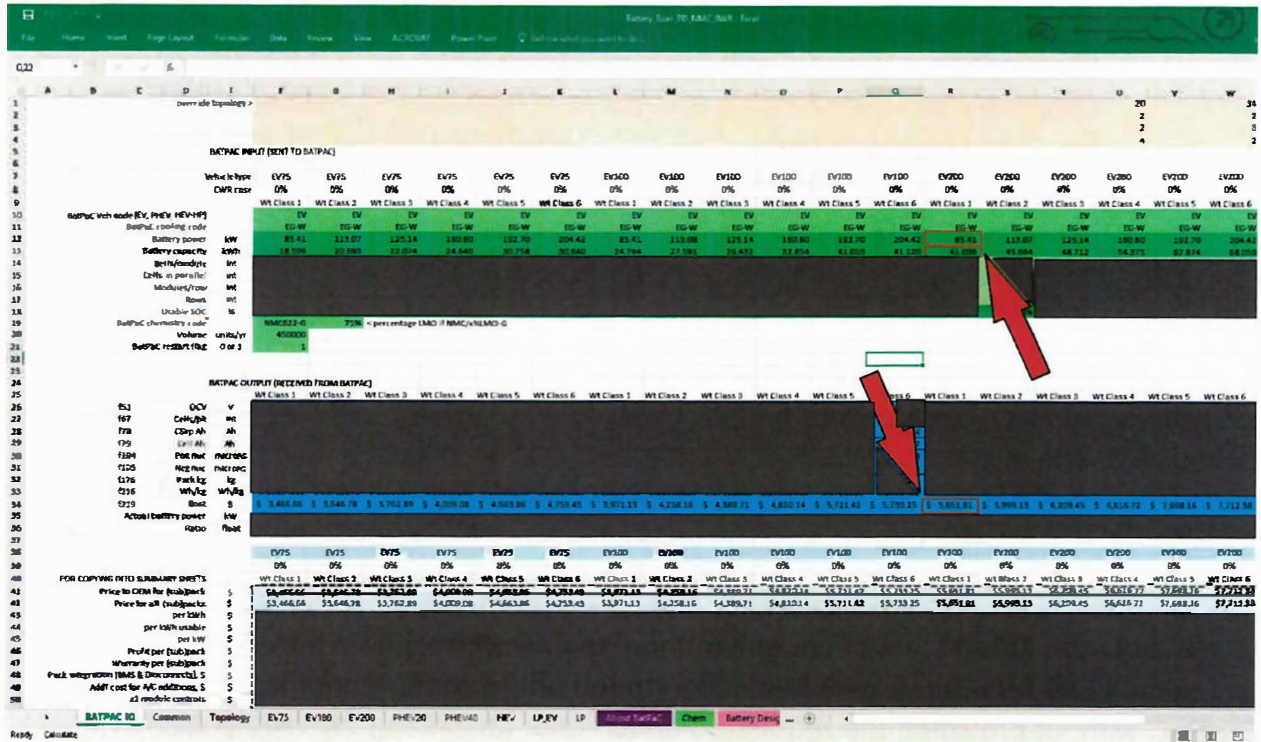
File Home Insert Page Layout Formulas Data Review View ACROBAT Power Pivot Tell me what you want to do

Q22

A B C D E F G H I J K L M N O P Q R S T U V W

override topology > 20 34 2 2 2 8 4 2

BATPAC INPUT (SENT TO BATPAC)

Vehicle type EV75 EV75 EV75 EV75 EV75 EV75 EV100 EV100 EV100 EV100 EV100 EV100 EV200 EV200 EV200 EV200 EV200 EV200
CWR rate 0% 0% 0% 0% 0% 0% 0% 0% 0% 0% 0% 0% 0% 0% 0% 0% 0% 0%
Wt Class 1 Wt Class 2 Wt Class 3 Wt Class 4 Wt Class 5 Wt Class 6 Wt Class 1 Wt Class 2 Wt Class 3 Wt Class 4 Wt Class 5 Wt Class 6 Wt Class 1 Wt Class 2 Wt Class 3 Wt Class 4 Wt Class 5 Wt Class 6

BatPaC Veh mode (EV, PHEV, HEV-HP) EV EV EV EV EV EV EV EV EV EV EV EV EV EV EV EV EV EV
BatPaC cooling code EG-W
Battery power kW 85.41 113.07 125.14 180.80 192.70 204.42 85.41 113.08 125.14 180.80 192.70 204.42 85.41 113.07 125.14 180.80 192.70 204.42
Battery capacity kWh
Cells/module int
Cells in parallel int
Modules/row int
Rows int
Usable SOC %
BatPaC chemistry code NMC622-G 75% < percentage LMO if NMC/xSLMO-G
Volume units/yr 450000
BatPaC restart flag 0 or 1 1

BATPAC OUTPUT (RECEIVED FROM BATPAC)

Wt Class 1 Wt Class 2 Wt Class 3 Wt Class 4 Wt Class 5 Wt Class 6 Wt Class 1 Wt Class 2 Wt Class 3 Wt Class 4 Wt Class 5 Wt Class 6 Wt Class 1 Wt Class 2 Wt Class 3 Wt Class 4 Wt Class 5 Wt Class 6

OCV V
Cells/pk int
CSrp Ah Ah
Cell Ah Ah
Pos mat microns
Neg mat microns
Pack kg kg
Wh/kg Wh/kg
Cost $ $ 3,466.66 $ 3,646.78 $ 3,762.89 $ 4,009.08 $ 4,663.86 $ 4,753.43 $ 3,971.13 $ 4,258.16 $ 4,389.71 $ 4,820.14 $ 5,721.42 $ 5,733.25 $ 5,851.81 $ 5,995.13 $ 6,209.45 $ 6,616.72 $ 7,688.16 $ 7,712.38
Actual battery power kW
Ratio float

EV75 EV75 EV75 EV75 EV75 EV75 EV100 EV100 EV100 EV100 EV100 EV100 EV200 EV200 EV200 EV200 EV200 EV200
0% 0% 0% 0% 0% 0% 0% 0% 0% 0% 0% 0% 0% 0% 0% 0% 0% 0%
FOR COPYING INTO SUMMARY SHEETS Wt Class 1 Wt Class 2 Wt Class 3 Wt Class 4 Wt Class 5 Wt Class 6 Wt Class 1 Wt Class 2 Wt Class 3 Wt Class 4 Wt Class 5 Wt Class 6 Wt Class 1 Wt Class 2 Wt Class 3 Wt Class 4 Wt Class 5 Wt Class 6
Price to OEM for (sub)pack $
Price for all (sub)packs $ $3,466.66 $3,646.78 $3,762.89 $4,009.08 $4,663.86 $4,753.43 $3,971.13 $4,258.16 $4,389.71 $4,820.14 $5,721.42 $5,733.25 $5,851.81 $5,995.13 $6,209.45 $6,616.72 $7,688.16 $7,712.38
per kWh $
per kWh usable $
per kW $
Profit per (sub)pack $
Warranty per (sub)pack $
Pack integration (BMS & Disconnect), $ $
Add'l cost for A/C additions, $ $
x1 module controls $

BATPAC IO Common Topology EV75 EV100 EV200 PHEV20 PHEV40 HEV LP_EV LP About BatPaC Chem Battery Desig ...

Ready Calculate